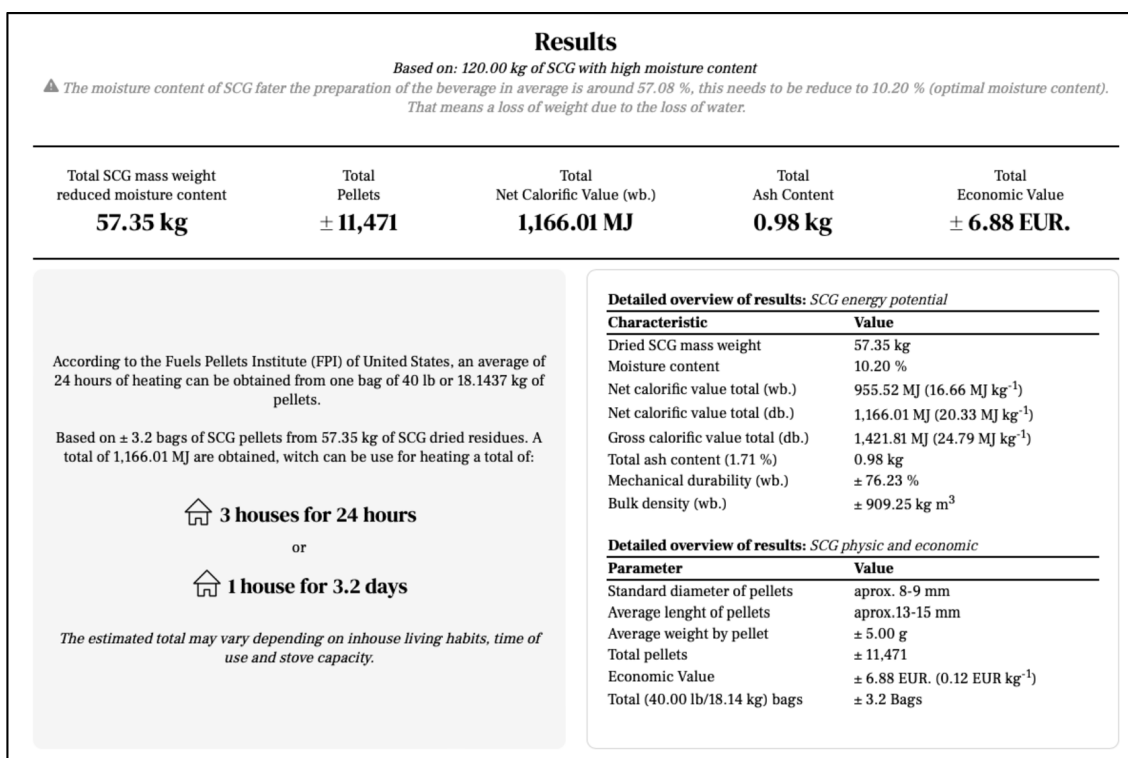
Results

Based on: 120.00 kg of SCG with high moisture content

The moisture content of SCG fater the preparation of the beverage in average is around 57.08 %, this needs to be reduce to 10.20 % (optimal moisture content). That means a loss of weight due to the loss of water.

| Total SCG mass weight reduced moisture content | Total Pellets | Total Net Calorific Value (wb.) | Total Ash Content | Total Economic Value |
|---|---|---|---|---|
| 57.35 kg | ± 11,471 | 1,166.01 MJ | 0.98 kg | ± 6.88 EUR. |

According to the Fuels Pellets Institute (FPI) of United States, an average of 24 hours of heating can be obtained from one bag of 40 lb or 18.1437 kg of pellets.

Based on ± 3.2 bags of SCG pellets from 57.35 kg of SCG dried residues. A total of 1,166.01 MJ are obtained, witch can be use for heating a total of:

3 houses for 24 hours

or

1 house for 3.2 days

The estimated total may vary depending on inhouse living habits, time of use and stove capacity.

Detailed overview of results: SCG energy potential

| Characteristic | Value |
|---|---|
| Dried SCG mass weight | 57.35 kg |
| Moisture content | 10.20 % |
| Net calorific value total (wb.) | 955.52 MJ (16.66 MJ kg$^{-1}$) |
| Net calorific value total (db.) | 1,166.01 MJ (20.33 MJ kg$^{-1}$) |
| Gross calorific value total (db.) | 1,421.81 MJ (24.79 MJ kg$^{-1}$) |
| Total ash content (1.71 %) | 0.98 kg |
| Mechanical durability (wb.) | ± 76.23 % |
| Bulk density (wb.) | ± 909.25 kg m$^{3}$ |

Detailed overview of results: SCG physic and economic

| Parameter | Value |
|---|---|
| Standard diameter of pellets | aprox. 8-9 mm |
| Average lenght of pellets | aprox.13-15 mm |
| Average weight by pellet | ± 5.00 g |
| Total pellets | ± 11,471 |
| Economic Value | ± 6.88 EUR. (0.12 EUR kg$^{-1}$) |
| Total (40.00 lb/18.14 kg) bags | ± 3.2 Bags |